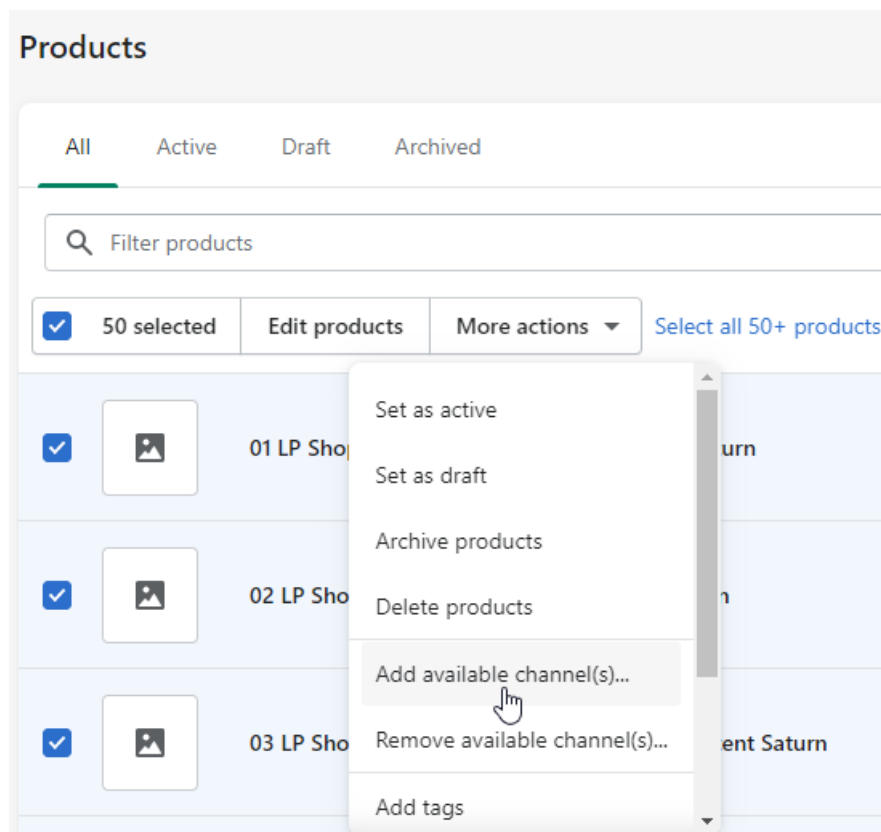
Products

All Active Draft Archived

Filter products

50 selected Edit products More actions Select all 50+ products

01 LP Shop urn

02 LP Sho n

03 LP Sho ent Saturn

Set as active

Set as draft

Archive products

Delete products

Add available channel(s)...

Remove available channel(s)...

Add tags